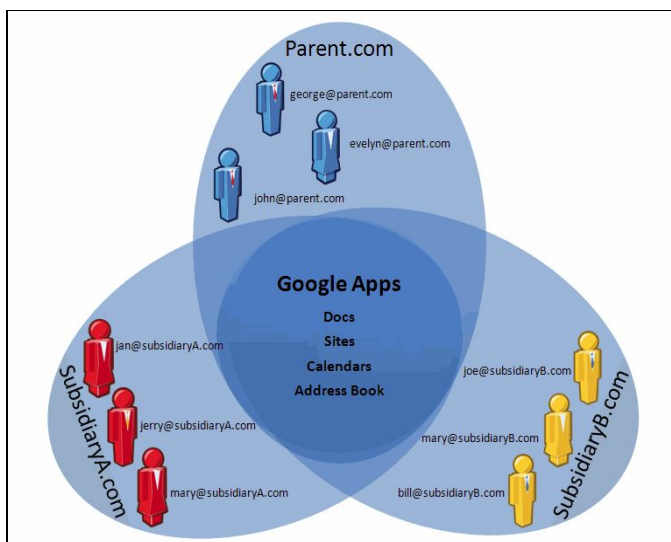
Parent.com

george@parent.com

evelyn@parent.com

john@parent.com

Google Apps

Docs

Sites

Calendars

Address Book

SubsidiaryA.com

jan@subsidiaryA.com

jerry@subsidiaryA.com

mary@subsidiaryA.com

SubsidiaryB.com

joe@subsidiaryB.com

mary@subsidiaryB.com

bill@subsidiaryB.com